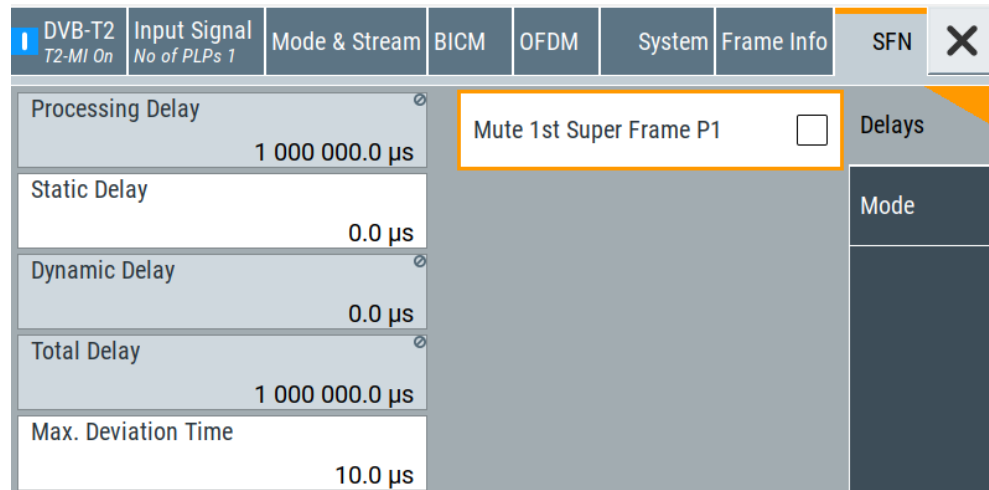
DVB-T2
T2-MI On

Input Signal
No of PLPs 1

Mode & Stream

BICM

OFDM

System

Frame Info

SFN

Processing Delay
1 000 000.0 µs

Static Delay
0.0 µs

Dynamic Delay
0.0 µs

Total Delay
1 000 000.0 µs

Max. Deviation Time
10.0 µs

Mute 1st Super Frame P1

Delays

Mode